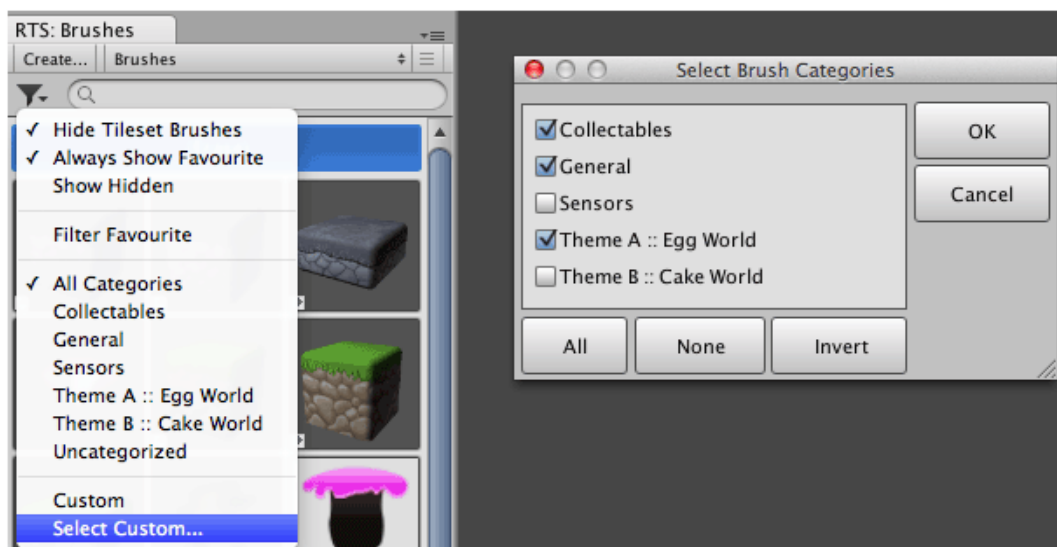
RTS: Brushes

Create... Brushes

✓ Hide Tileset Brushes
✓ Always Show Favourite
Show Hidden

Filter Favourite

✓ All Categories
Collectables
General
Sensors
Theme A :: Egg World
Theme B :: Cake World
Uncategorized

Custom
Select Custom...

Select Brush Categories

☑ Collectables
☑ General
☐ Sensors
☑ Theme A :: Egg World
☐ Theme B :: Cake World

OK
Cancel

All
None
Invert